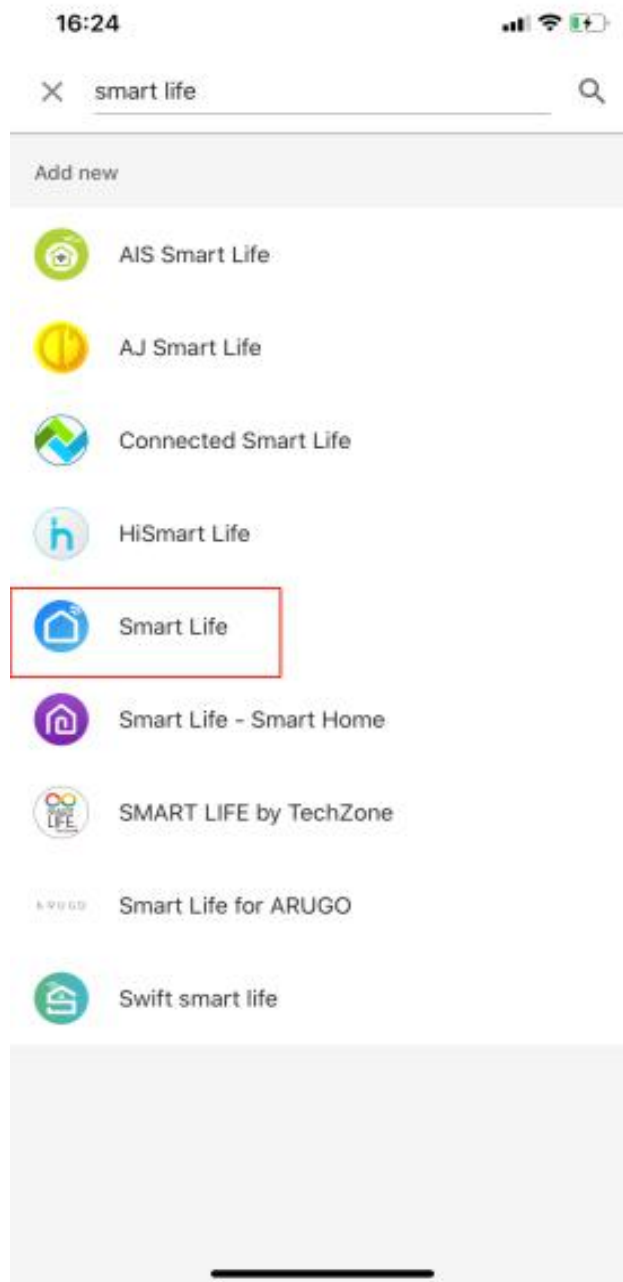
16:24

smart life

Add new

AIS Smart Life

AJ Smart Life

Connected Smart Life

HiSmart Life

Smart Life

Smart Life - Smart Home

SMART LIFE by TechZone

ARUGO Smart Life for ARUGO

Swift smart life